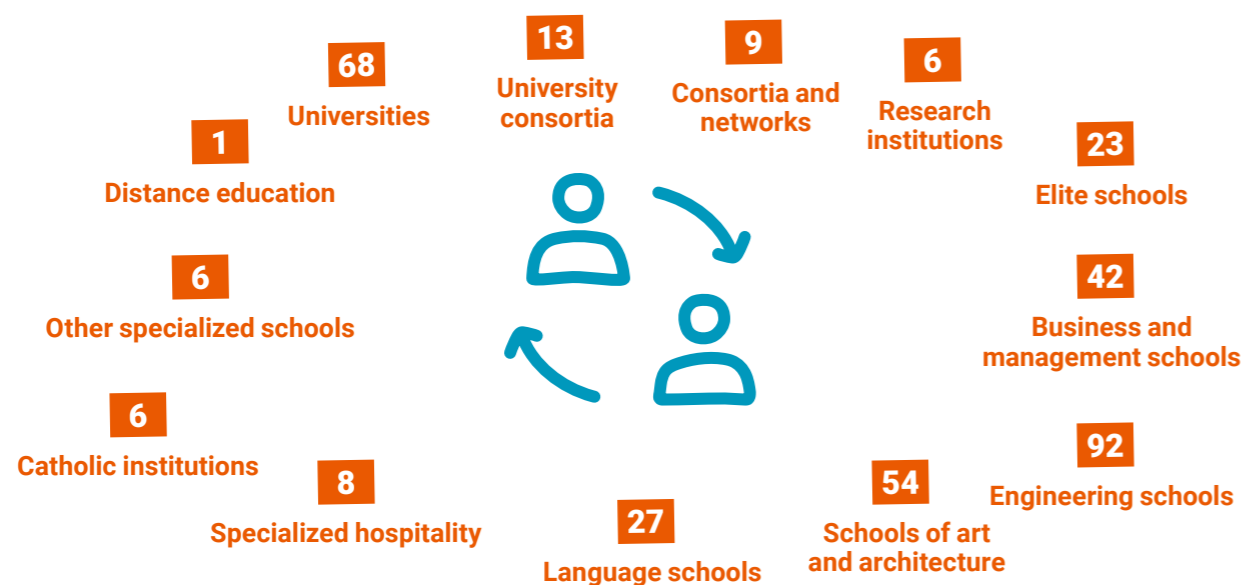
68
Universities

13
University consortia

9
Consortia and networks

6
Research institutions

23
Elite schools

42
Business and management schools

92
Engineering schools

54
Schools of art and architecture

27
Language schools

8
Specialized hospitality

6
Catholic institutions

6
Other specialized schools

1
Distance education